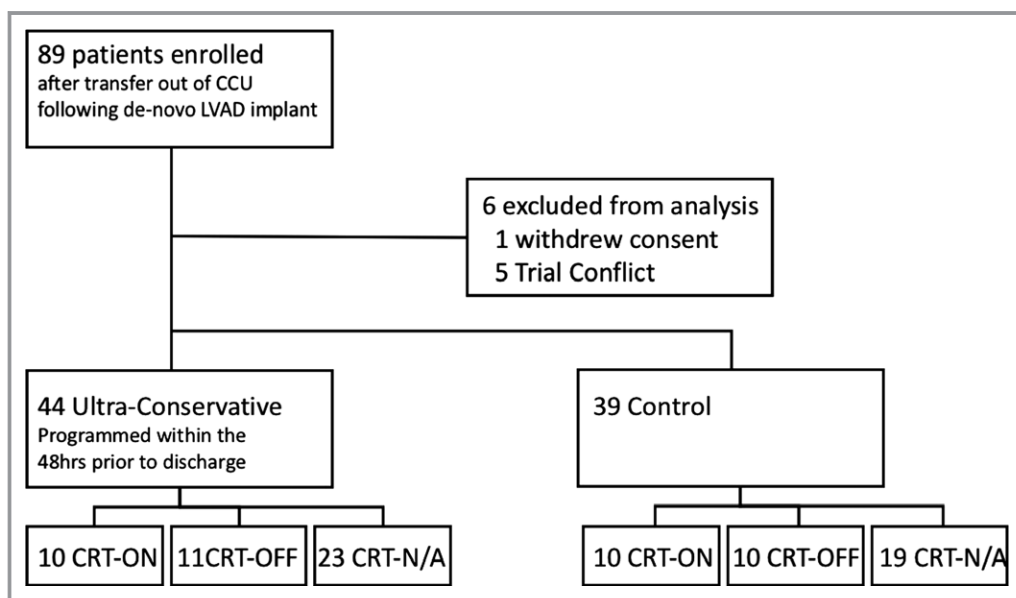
89 patients enrolled
after transfer out of CCU following de-novo LVAD implant

6 excluded from analysis
1 withdrew consent
5 Trial Conflict

44 Ultra-Conservative
Programmed within the 48hrs prior to discharge

39 Control

10 CRT-ON

11CRT-OFF

23 CRT-N/A

10 CRT-ON

10 CRT-OFF

19 CRT-N/A